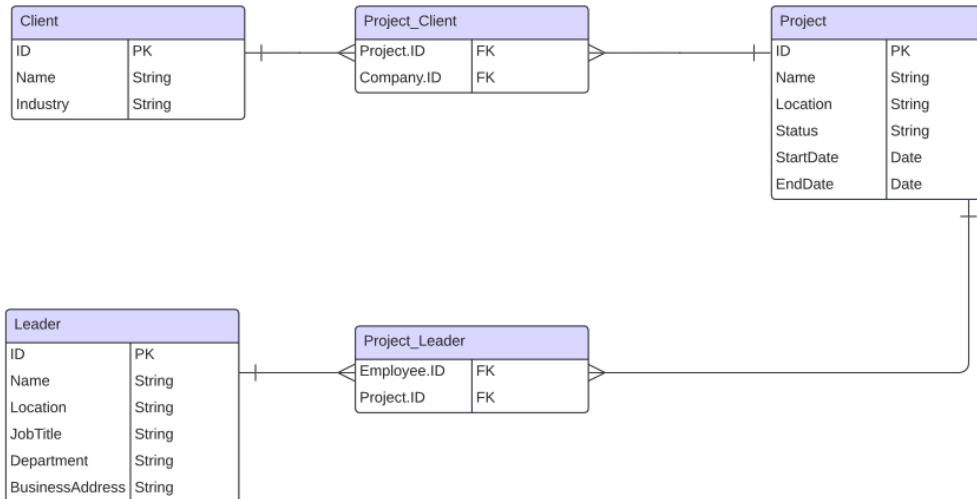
Client

| ID | PK |
|---|---|
| Name | String |
| Industry | String |

Project_Client

| Project.ID | FK |
|---|---|
| Company.ID | FK |

Project

| ID | PK |
|---|---|
| Name | String |
| Location | String |
| Status | String |
| StartDate | Date |
| EndDate | Date |

Leader

| ID | PK |
|---|---|
| Name | String |
| Location | String |
| JobTitle | String |
| Department | String |
| BusinessAddress | String |

Project_Leader

| Employee.ID | FK |
|---|---|
| Project.ID | FK |